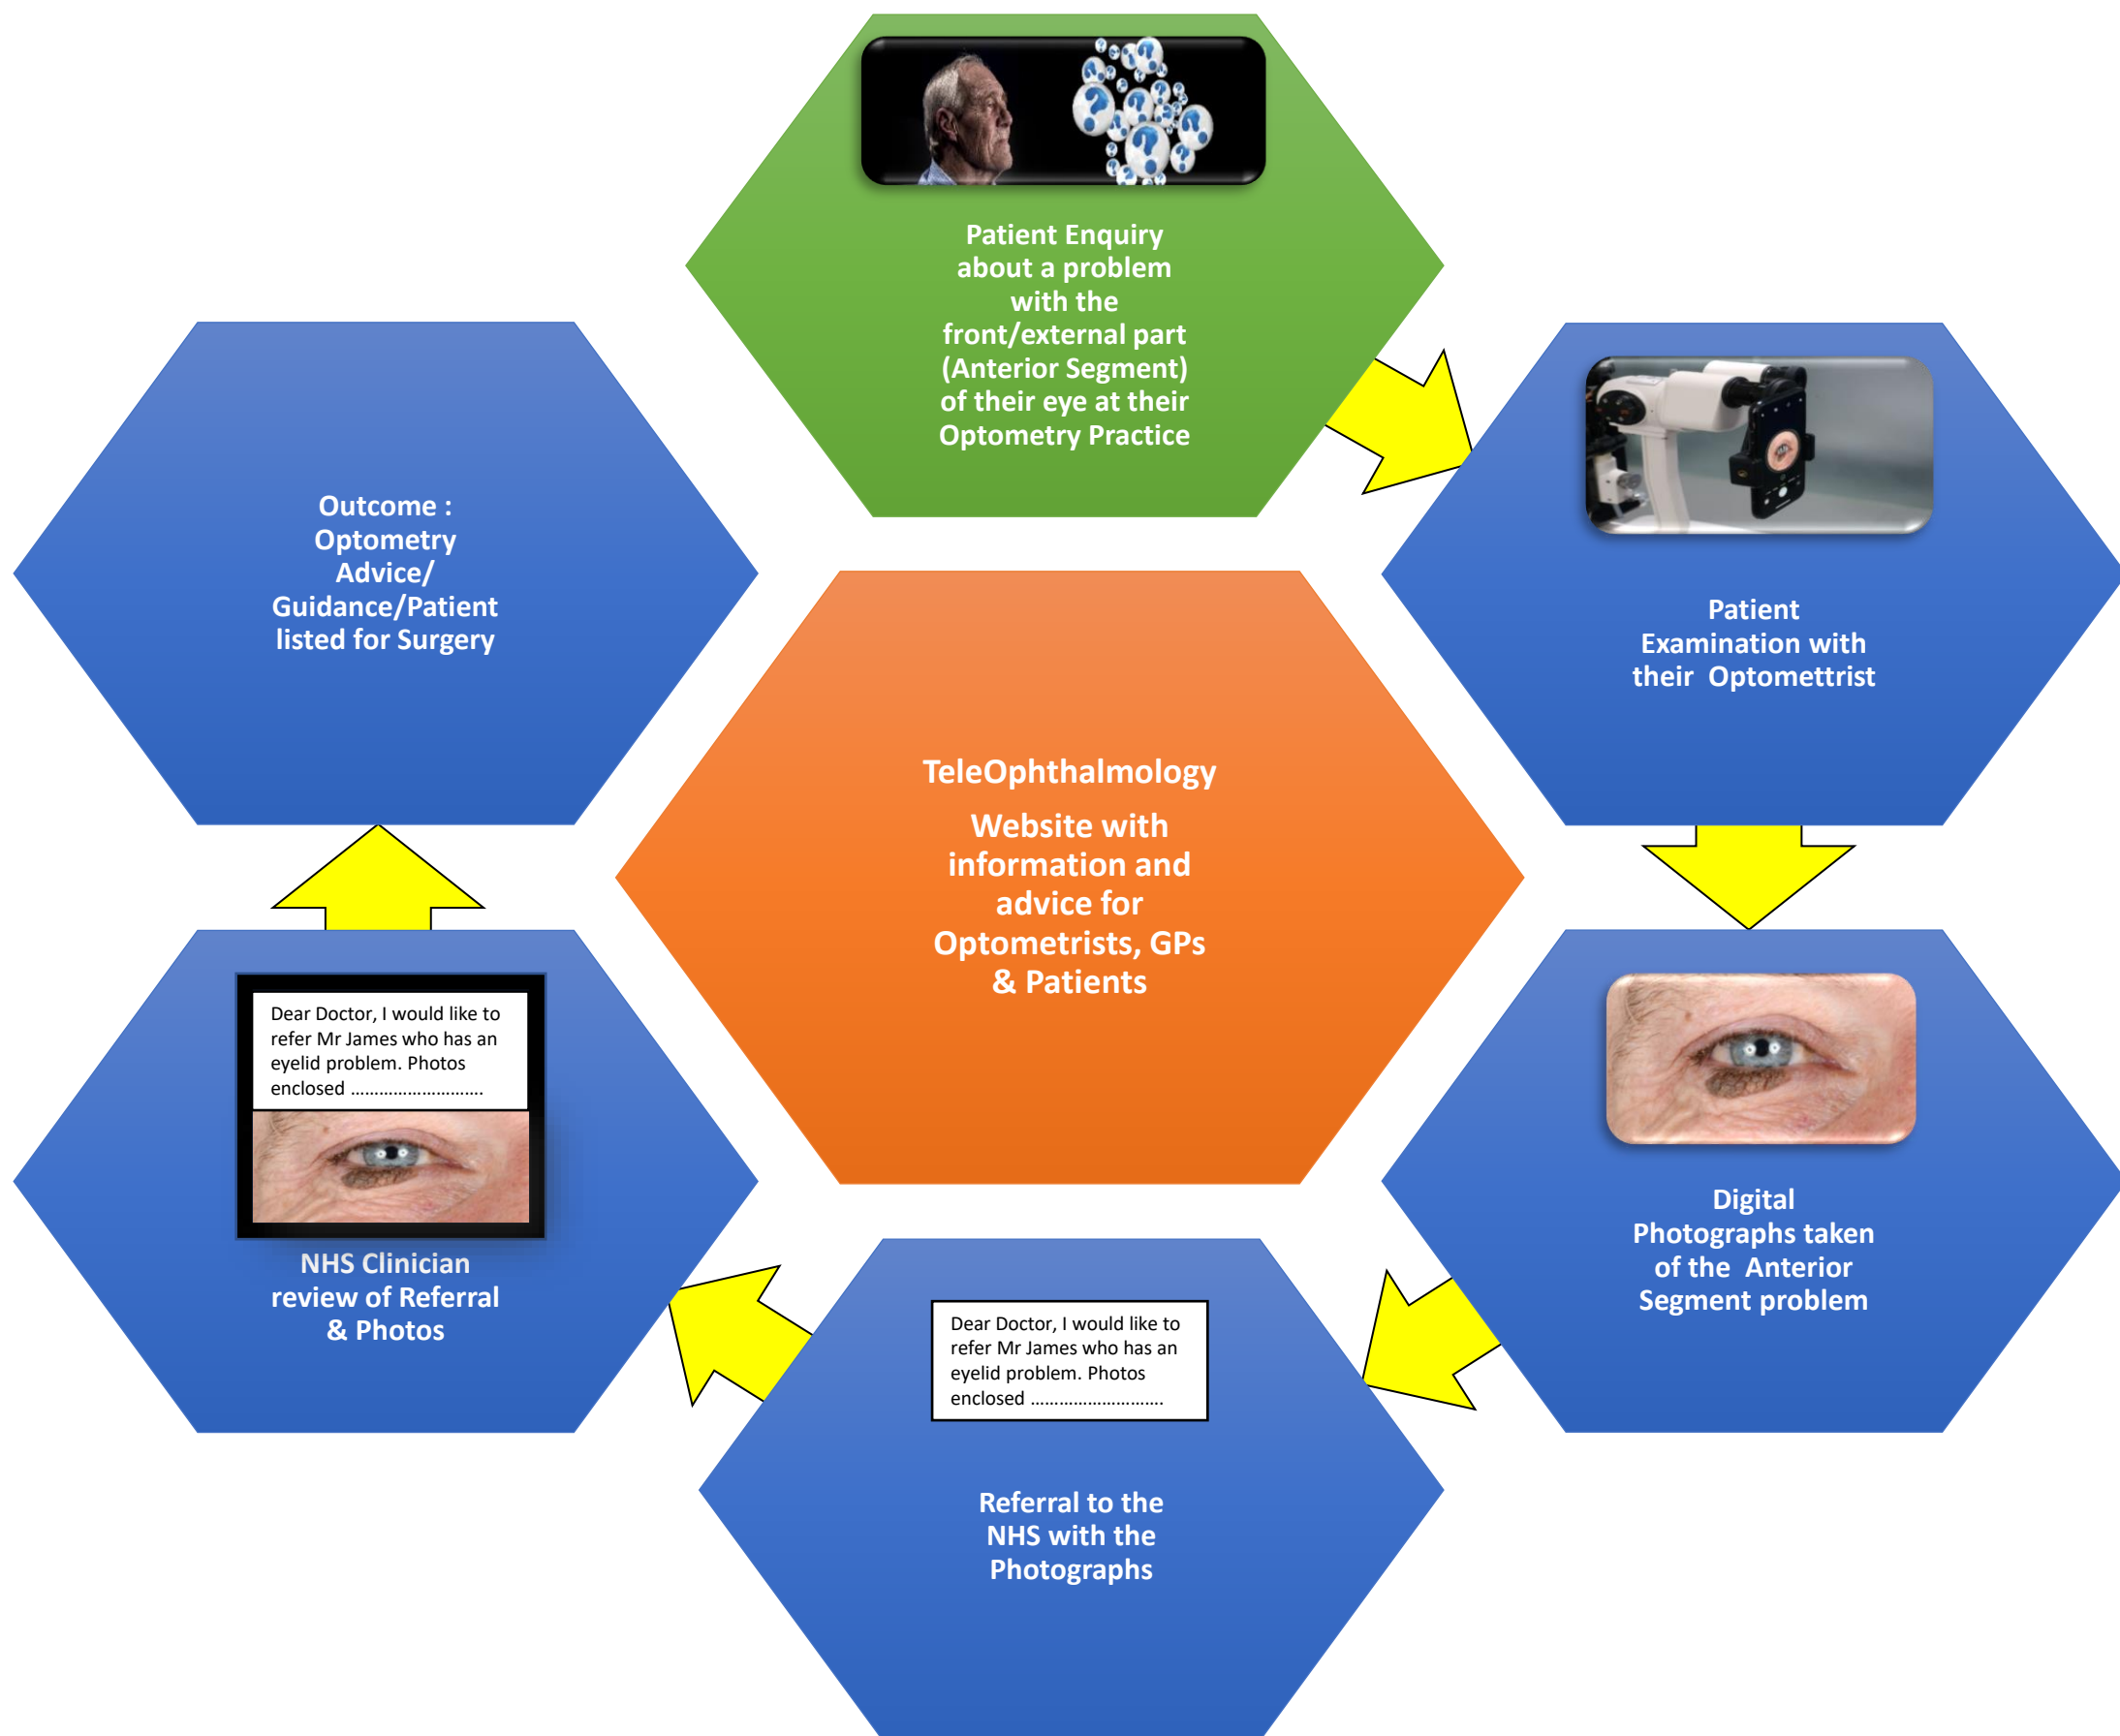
Patient Enquiry about a problem with the front/external part (Anterior Segment) of their eye at their Optometry Practice

Patient Examination with their Optomettrist

Digital Photographs taken of the Anterior Segment problem

Dear Doctor, I would like to refer Mr James who has an eyelid problem. Photos enclosed ...........................

Referral to the NHS with the Photographs

Dear Doctor, I would like to refer Mr James who has an eyelid problem. Photos enclosed ...........................

NHS Clinician review of Referral & Photos

Outcome : Optometry Advice/ Guidance/Patient listed for Surgery

TeleOphthalmology

Website with information and advice for Optometrists, GPs & Patients